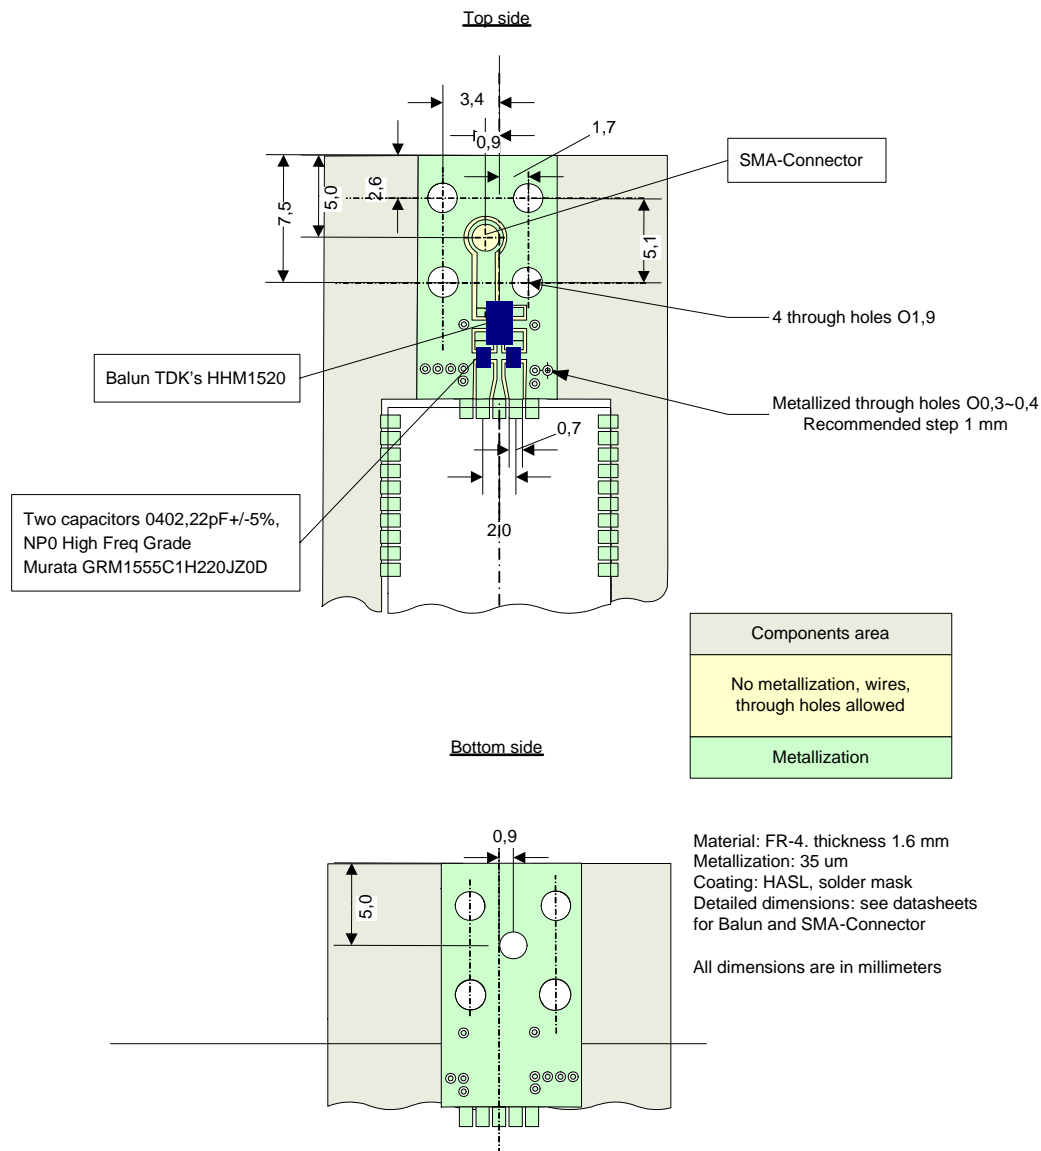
Top side

3,4

0,9

1,7

SMA-Connector

7,5

5,0

2,6

5,1

4 through holes O1,9

Balun TDK's HHM1520

Metallized through holes O0,3~0,4
Recommended step 1 mm

0,7

Two capacitors 0402,22pF+/-5%,
NP0 High Freq Grade
Murata GRM1555C1H220JZ0D

2,0

Components area

No metallization, wires, through holes allowed

Metallization

Bottom side

0,9

5,0

Material: FR-4. thickness 1.6 mm
Metallization: 35 um
Coating: HASL, solder mask
Detailed dimensions: see datasheets for Balun and SMA-Connector

All dimensions are in millimeters